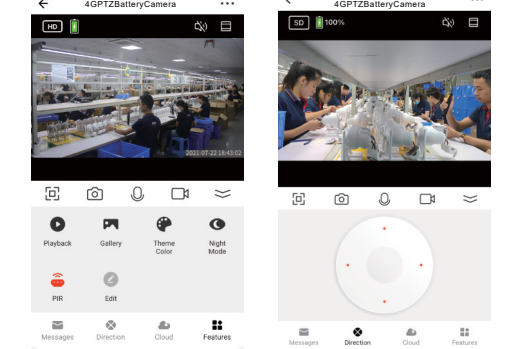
4GPTZBatteryCamera

HD

2021-07-22 16:43:02

Playback

Gallery

Theme Color

Night Mode

PIR

Edit

Messages

Direction

Cloud

Features

4GPTZBatteryCamera

SD

100%

Messages

Direction

Cloud

Features